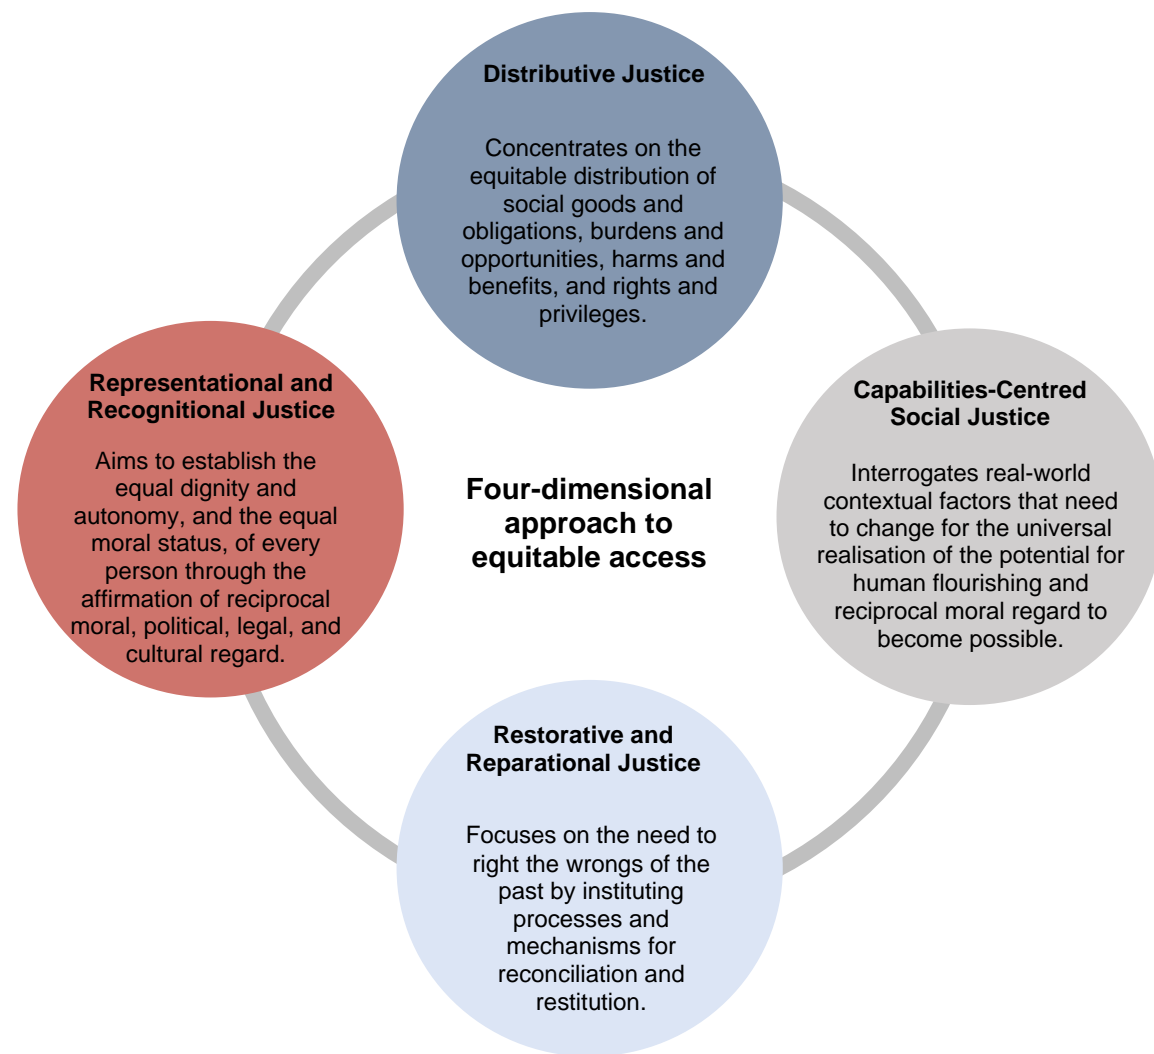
Distributive Justice

Concentrates on the equitable distribution of social goods and obligations, burdens and opportunities, harms and benefits, and rights and privileges.

Representational and Recognitional Justice

Aims to establish the equal dignity and autonomy, and the equal moral status, of every person through the affirmation of reciprocal moral, political, legal, and cultural regard.

Four-dimensional approach to equitable access

Capabilities-Centred Social Justice

Interrogates real-world contextual factors that need to change for the universal realisation of the potential for human flourishing and reciprocal moral regard to become possible.

Restorative and Reparational Justice

Focuses on the need to right the wrongs of the past by instituting processes and mechanisms for reconciliation and restitution.